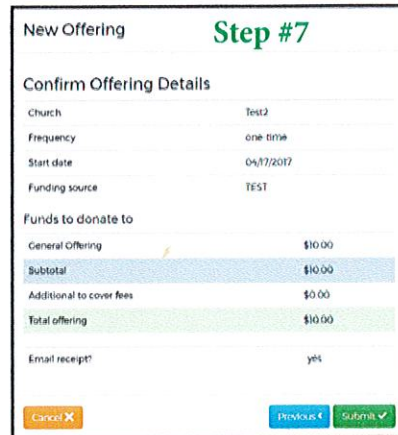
New Offering

Step #7

Confirm Offering Details

| Church | Test2 |
|---|---|
| Frequency | one-time |
| Start date | 04/17/2017 |
| Funding source | TEST |

Funds to donate to

| General Offering | $10.00 |
|---|---|
| Subtotal | $10.00 |
| Additional to cover fees | $0.00 |
| Total offering | $10.00 |

Email receipt? yes

Cancel ✕

Previous ‹ Submit ✓